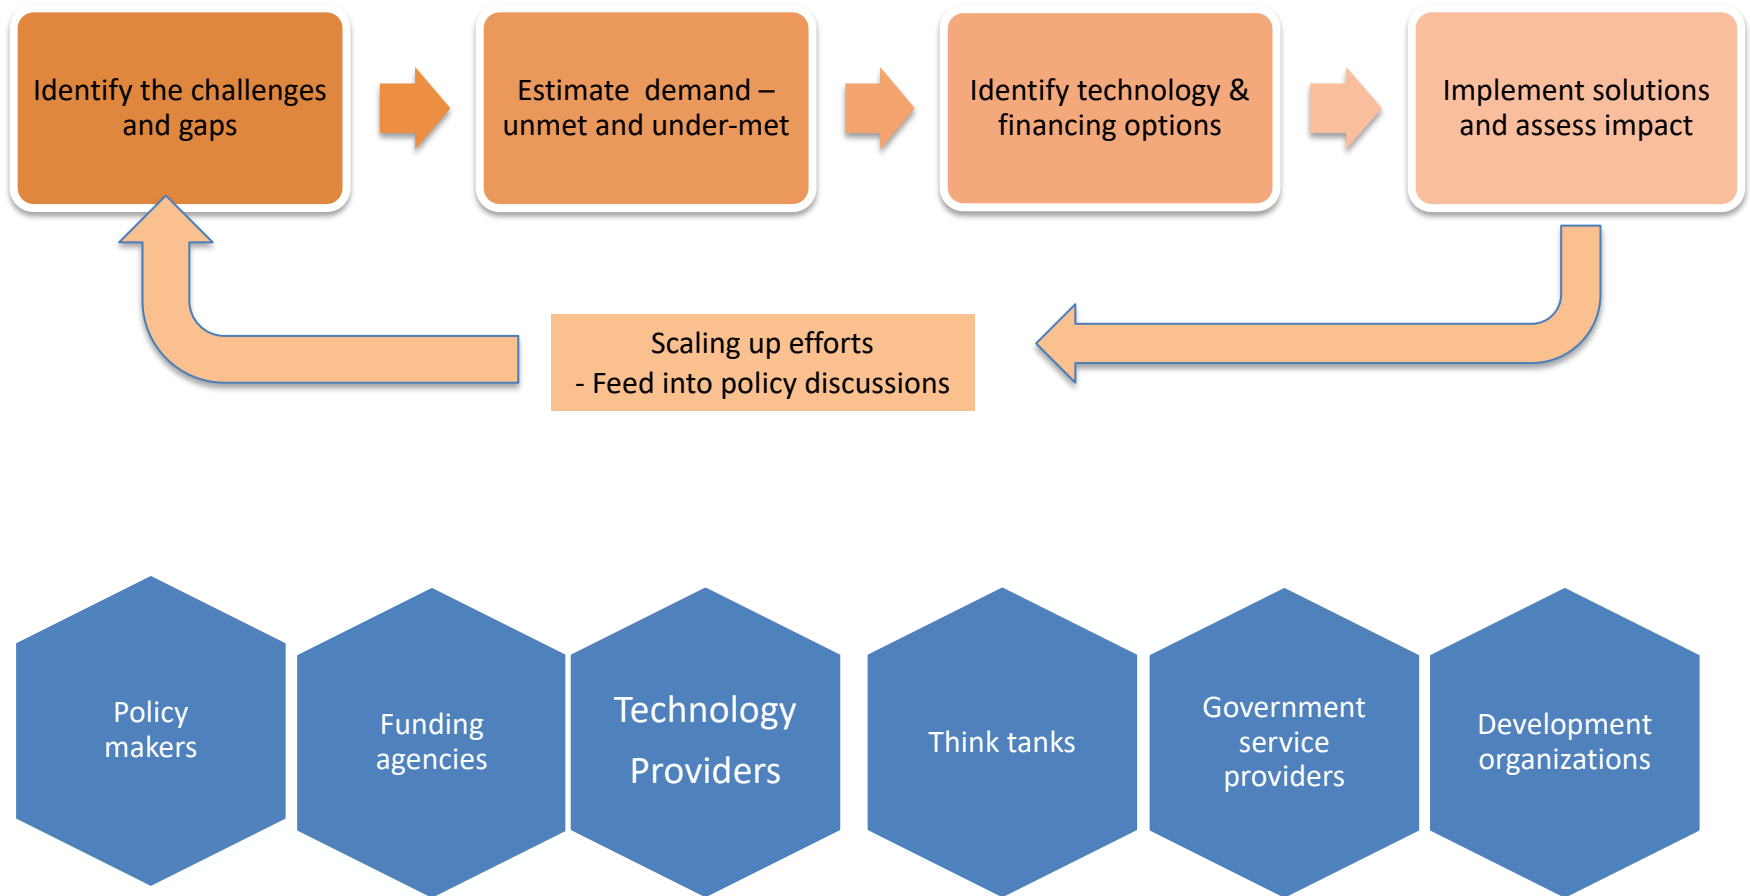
Identify the challenges and gaps

Estimate demand – unmet and under-met

Identify technology & financing options

Implement solutions and assess impact

Scaling up efforts
- Feed into policy discussions

Policy makers

Funding agencies

Technology Providers

Think tanks

Government service providers

Development organizations